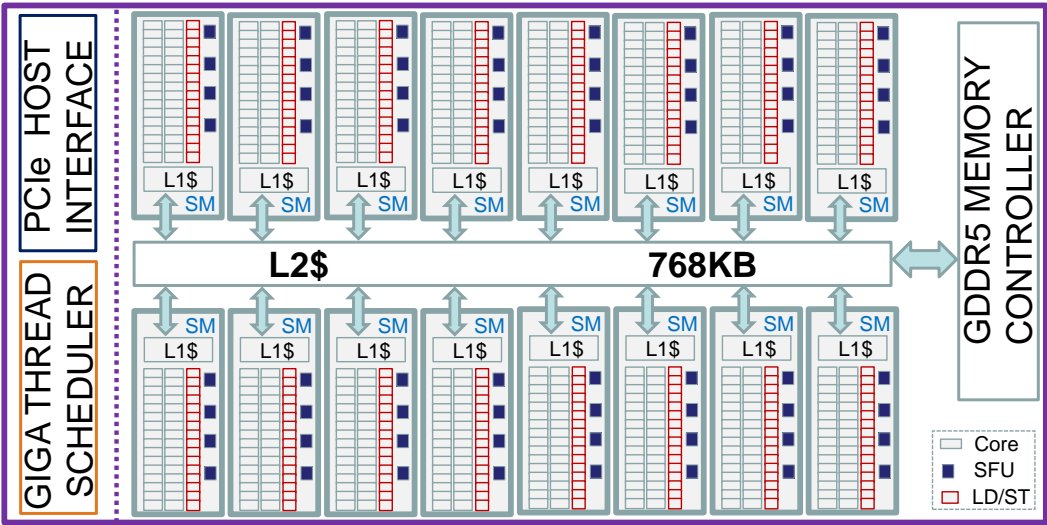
PCIe HOST INTERFACE

GIGA THREAD SCHEDULER

L1$
SM

L1$
SM

L1$
SM

L1$
SM

L1$
SM

L1$
SM

L1$
SM

L1$
SM

L2$ 768KB

SM
L1$

SM
L1$

SM
L1$

SM
L1$

SM
L1$

SM
L1$

SM
L1$

SM
L1$

GDDR5 MEMORY CONTROLLER

Core
SFU
LD/ST